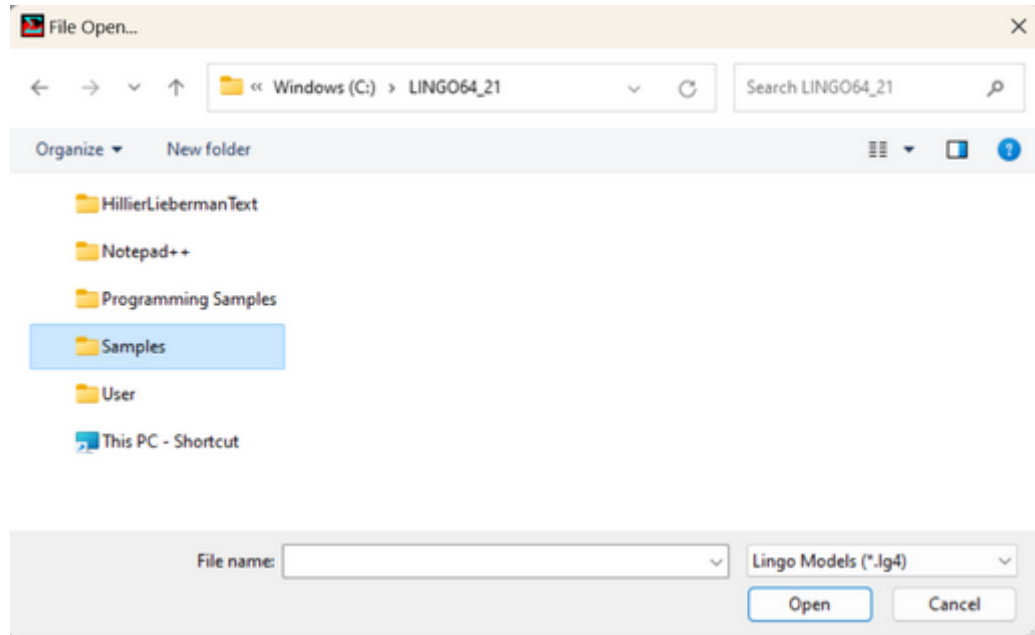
File Open...

« Windows (C:) › LINGO64_21

Search LINGO64_21

Organize ▾ New folder

HillierLiebermanText

Notepad++

Programming Samples

Samples

User

This PC - Shortcut

File name:

Lingo Models (*.lg4)

Open

Cancel